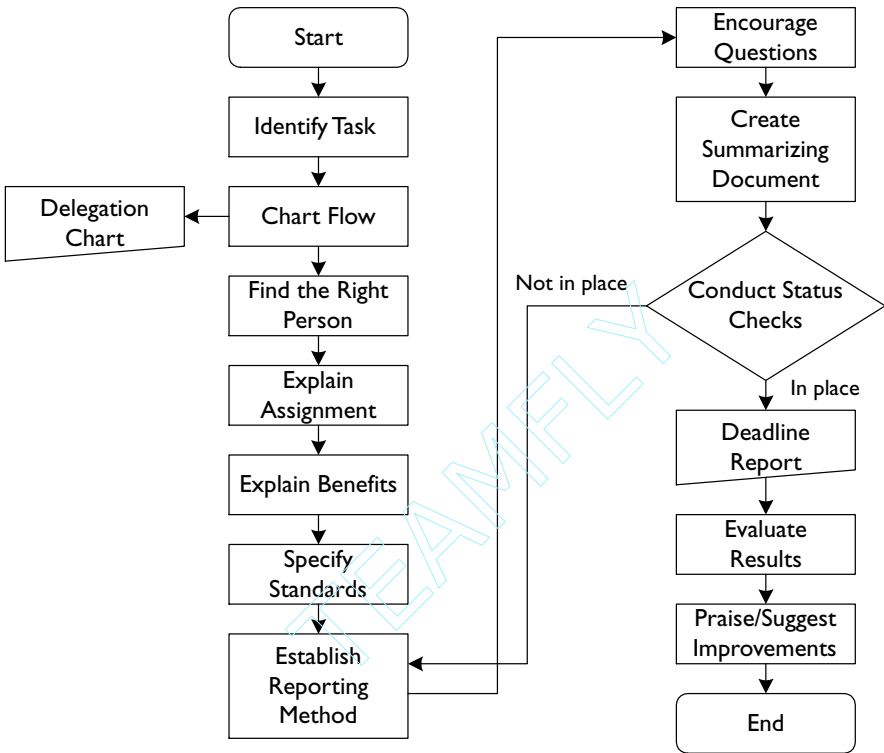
Start

Identify Task

Delegation Chart

Chart Flow

Find the Right Person

Explain Assignment

Explain Benefits

Specify Standards

Establish Reporting Method

Encourage Questions

Create Summarizing Document

Not in place

Conduct Status Checks

In place

Deadline Report

Evaluate Results

Praise/Suggest Improvements

End

TEAMFLY